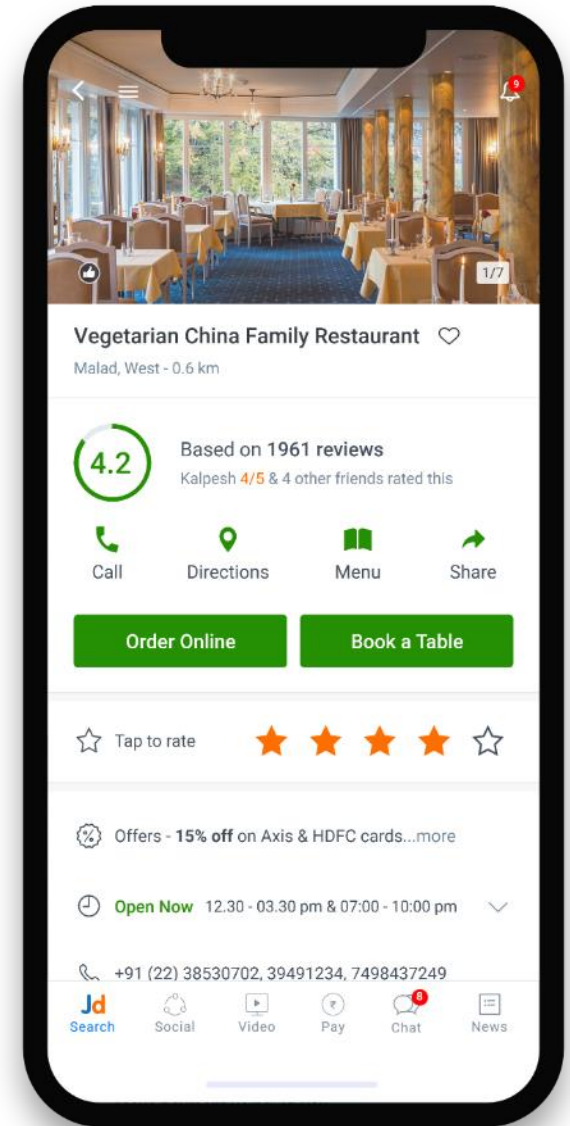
9

1/7

Vegetarian China Family Restaurant

Malad, West - 0.6 km

4.2

Based on 1961 reviews

Kalpesh 4/5 & 4 other friends rated this

Call

Directions

Menu

Share

Order Online

Book a Table

Tap to rate

Offers - 15% off on Axis & HDFC cards...more

Open Now 12.30 - 03.30 pm & 07:00 - 10:00 pm

+91 (22) 38530702, 39491234, 7498437249

Jd

Search

Social

Video

Pay

8

Chat

News